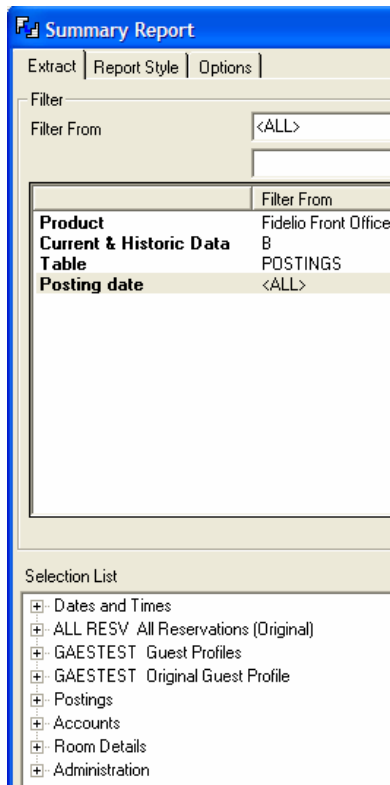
Summary Report

Extract | Report Style | Options

Filter

Filter From <ALL>

| | Filter From |
|---|---|
| Product | Fidelio Front Office |
| Current & Historic Data | B |
| Table | POSTINGS |
| Posting date | <ALL> |

Selection List

Dates and Times
ALL RESV All Reservations (Original)
GAESTEST Guest Profiles
GAESTEST Original Guest Profile
Postings
Accounts
Room Details
Administration